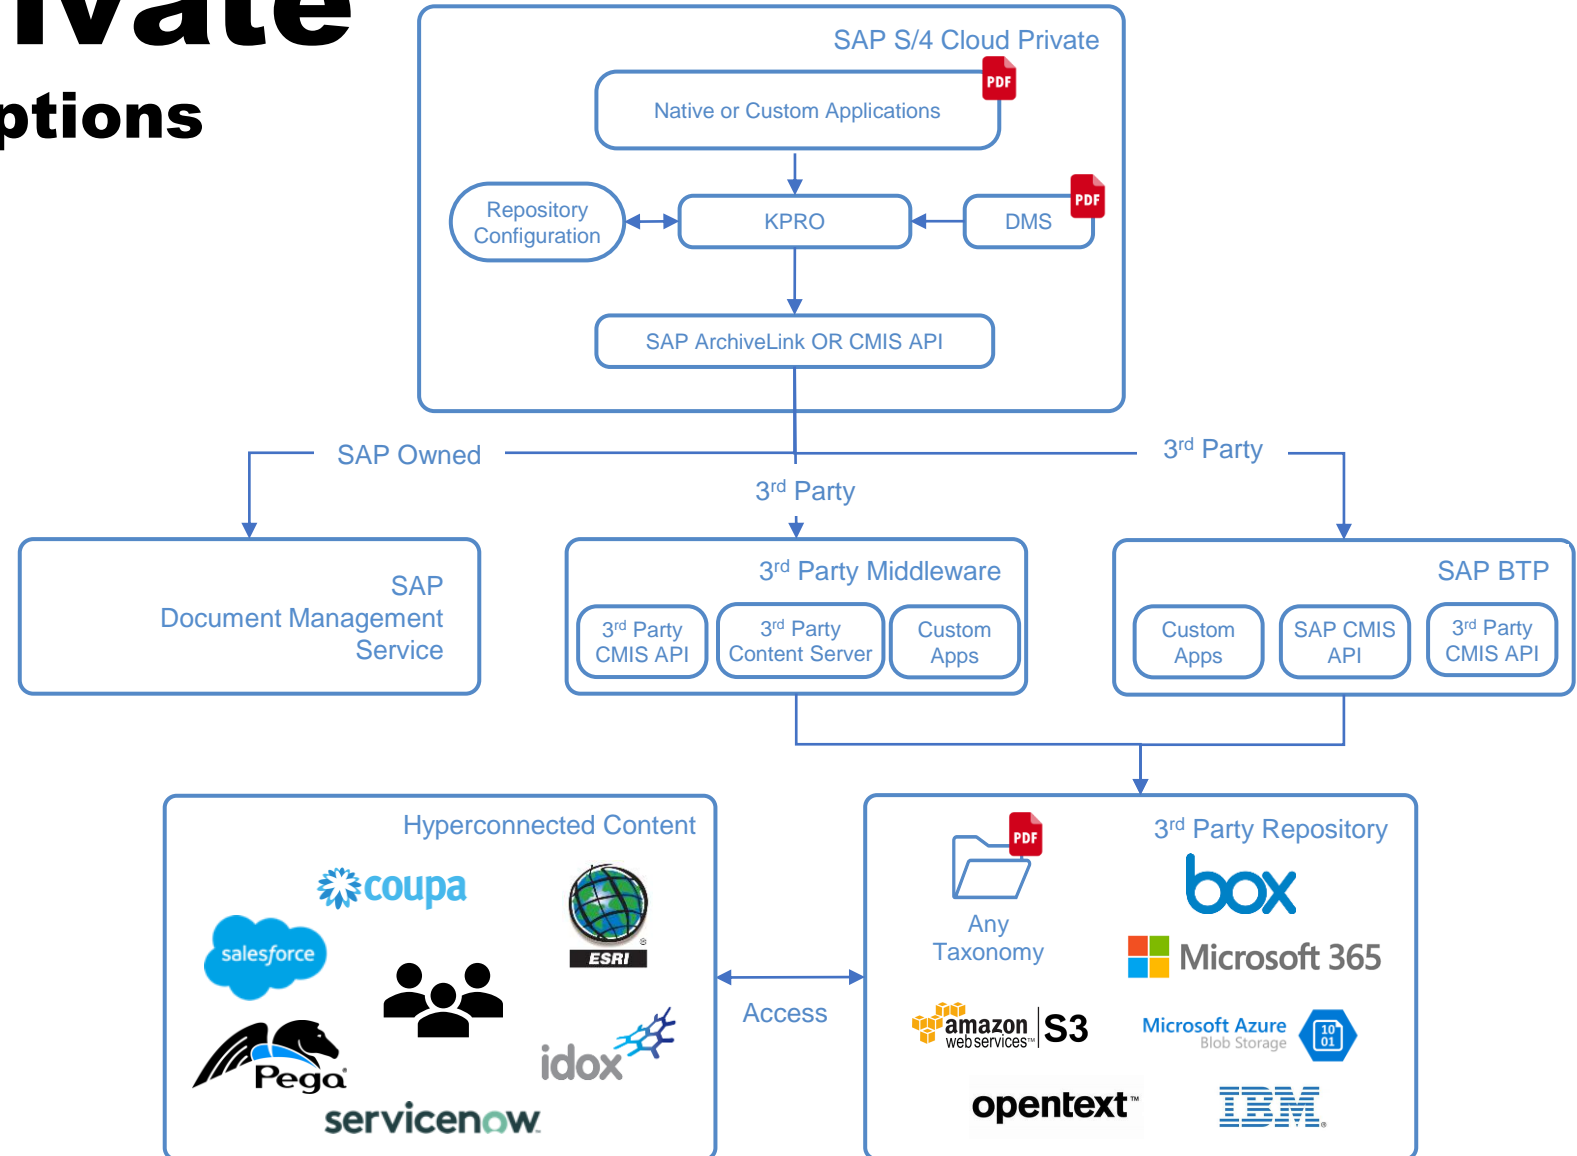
ivate
ptions

SAP S/4 Cloud Private

PDF

Native or Custom Applications

Repository Configuration

KPRO

DMS

PDF

SAP ArchiveLink OR CMIS API

SAP Owned

3$^{rd}$ Party

3$^{rd}$ Party

SAP Document Management Service

3$^{rd}$ Party Middleware

3$^{rd}$ Party CMIS API

3$^{rd}$ Party Content Server

Custom Apps

SAP BTP

Custom Apps

SAP CMIS API

3$^{rd}$ Party CMIS API

Hyperconnected Content

coupa

salesforce

ESRI

Pega

idox

servicenow

Access

PDF

Any Taxonomy

3$^{rd}$ Party Repository

box

Microsoft 365

amazon web services S3

Microsoft Azure Blob Storage

10 01

opentext

IBM